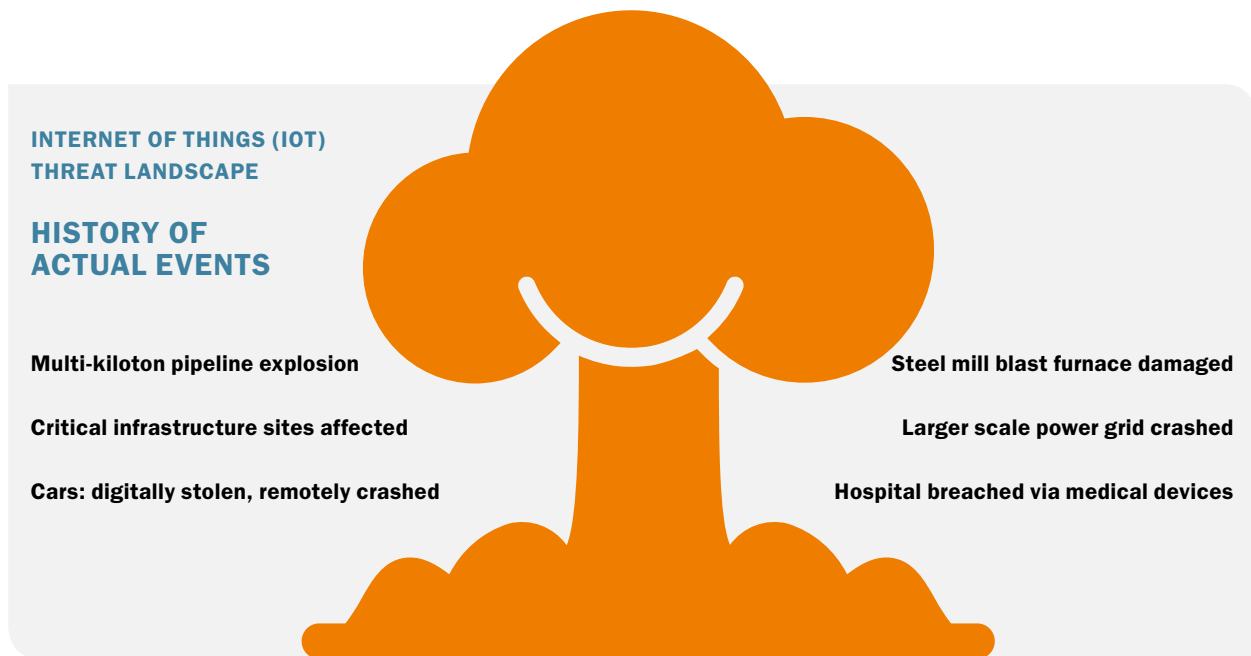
INTERNET OF THINGS (IOT)
THREAT LANDSCAPE

HISTORY OF
ACTUAL EVENTS

Multi-kiloton pipeline explosion

Critical infrastructure sites affected

Cars: digitally stolen, remotely crashed

Steel mill blast furnace damaged

Larger scale power grid crashed

Hospital breached via medical devices